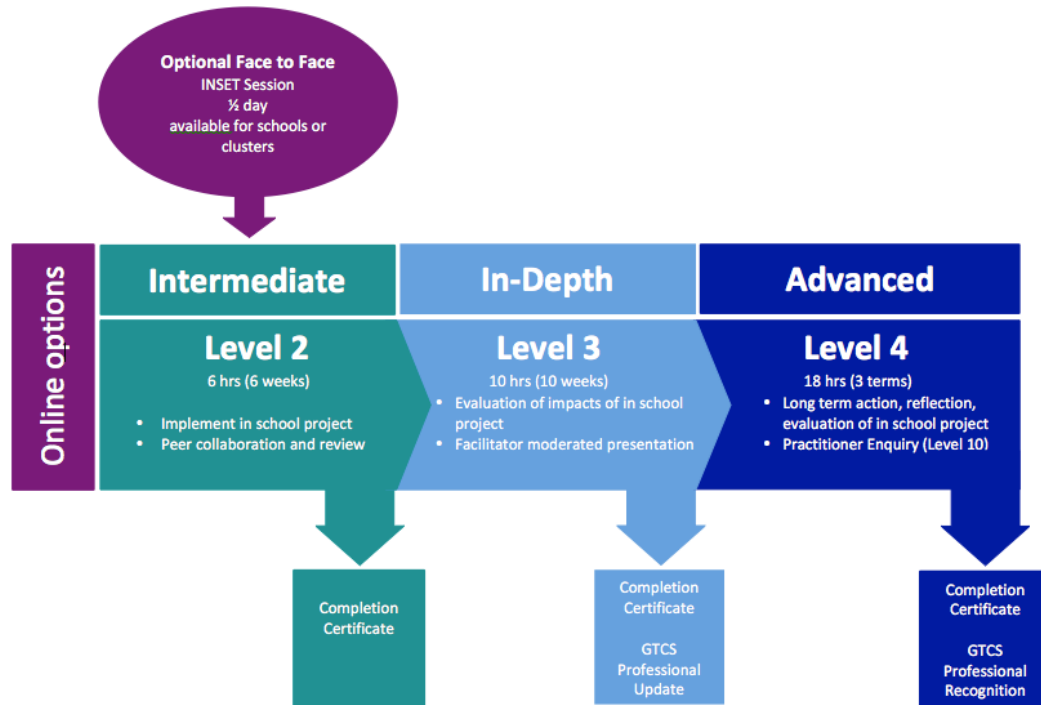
Optional Face to Face
INSET Session
½ day
available for schools or clusters

Online options

Intermediate

Level 2
6 hrs (6 weeks)
- Implement in school project
- Peer collaboration and review

In-Depth

Level 3
10 hrs (10 weeks)
- Evaluation of impacts of in school project
- Facilitator moderated presentation

Advanced

Level 4
18 hrs (3 terms)
- Long term action, reflection, evaluation of in school project
- Practitioner Enquiry (Level 10)

Completion Certificate

Completion Certificate

GTCS Professional Update

Completion Certificate

GTCS Professional Recognition